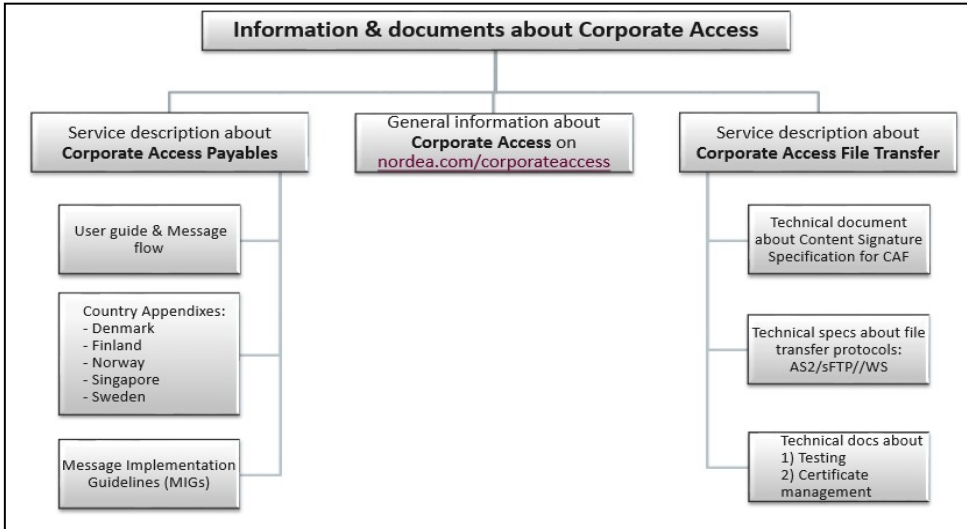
Information & documents about Corporate Access

Service description about Corporate Access Payables

General information about Corporate Access on nordea.com/corporateaccess

Service description about Corporate Access File Transfer

User guide & Message flow

Country Appendixes:
- Denmark
- Finland
- Norway
- Singapore
- Sweden

Message Implementation Guidelines (MIGs)

Technical document about Content Signature Specification for CAF

Technical specs about file transfer protocols: AS2/sFTP//WS

Technical docs about
1) Testing
2) Certificate management